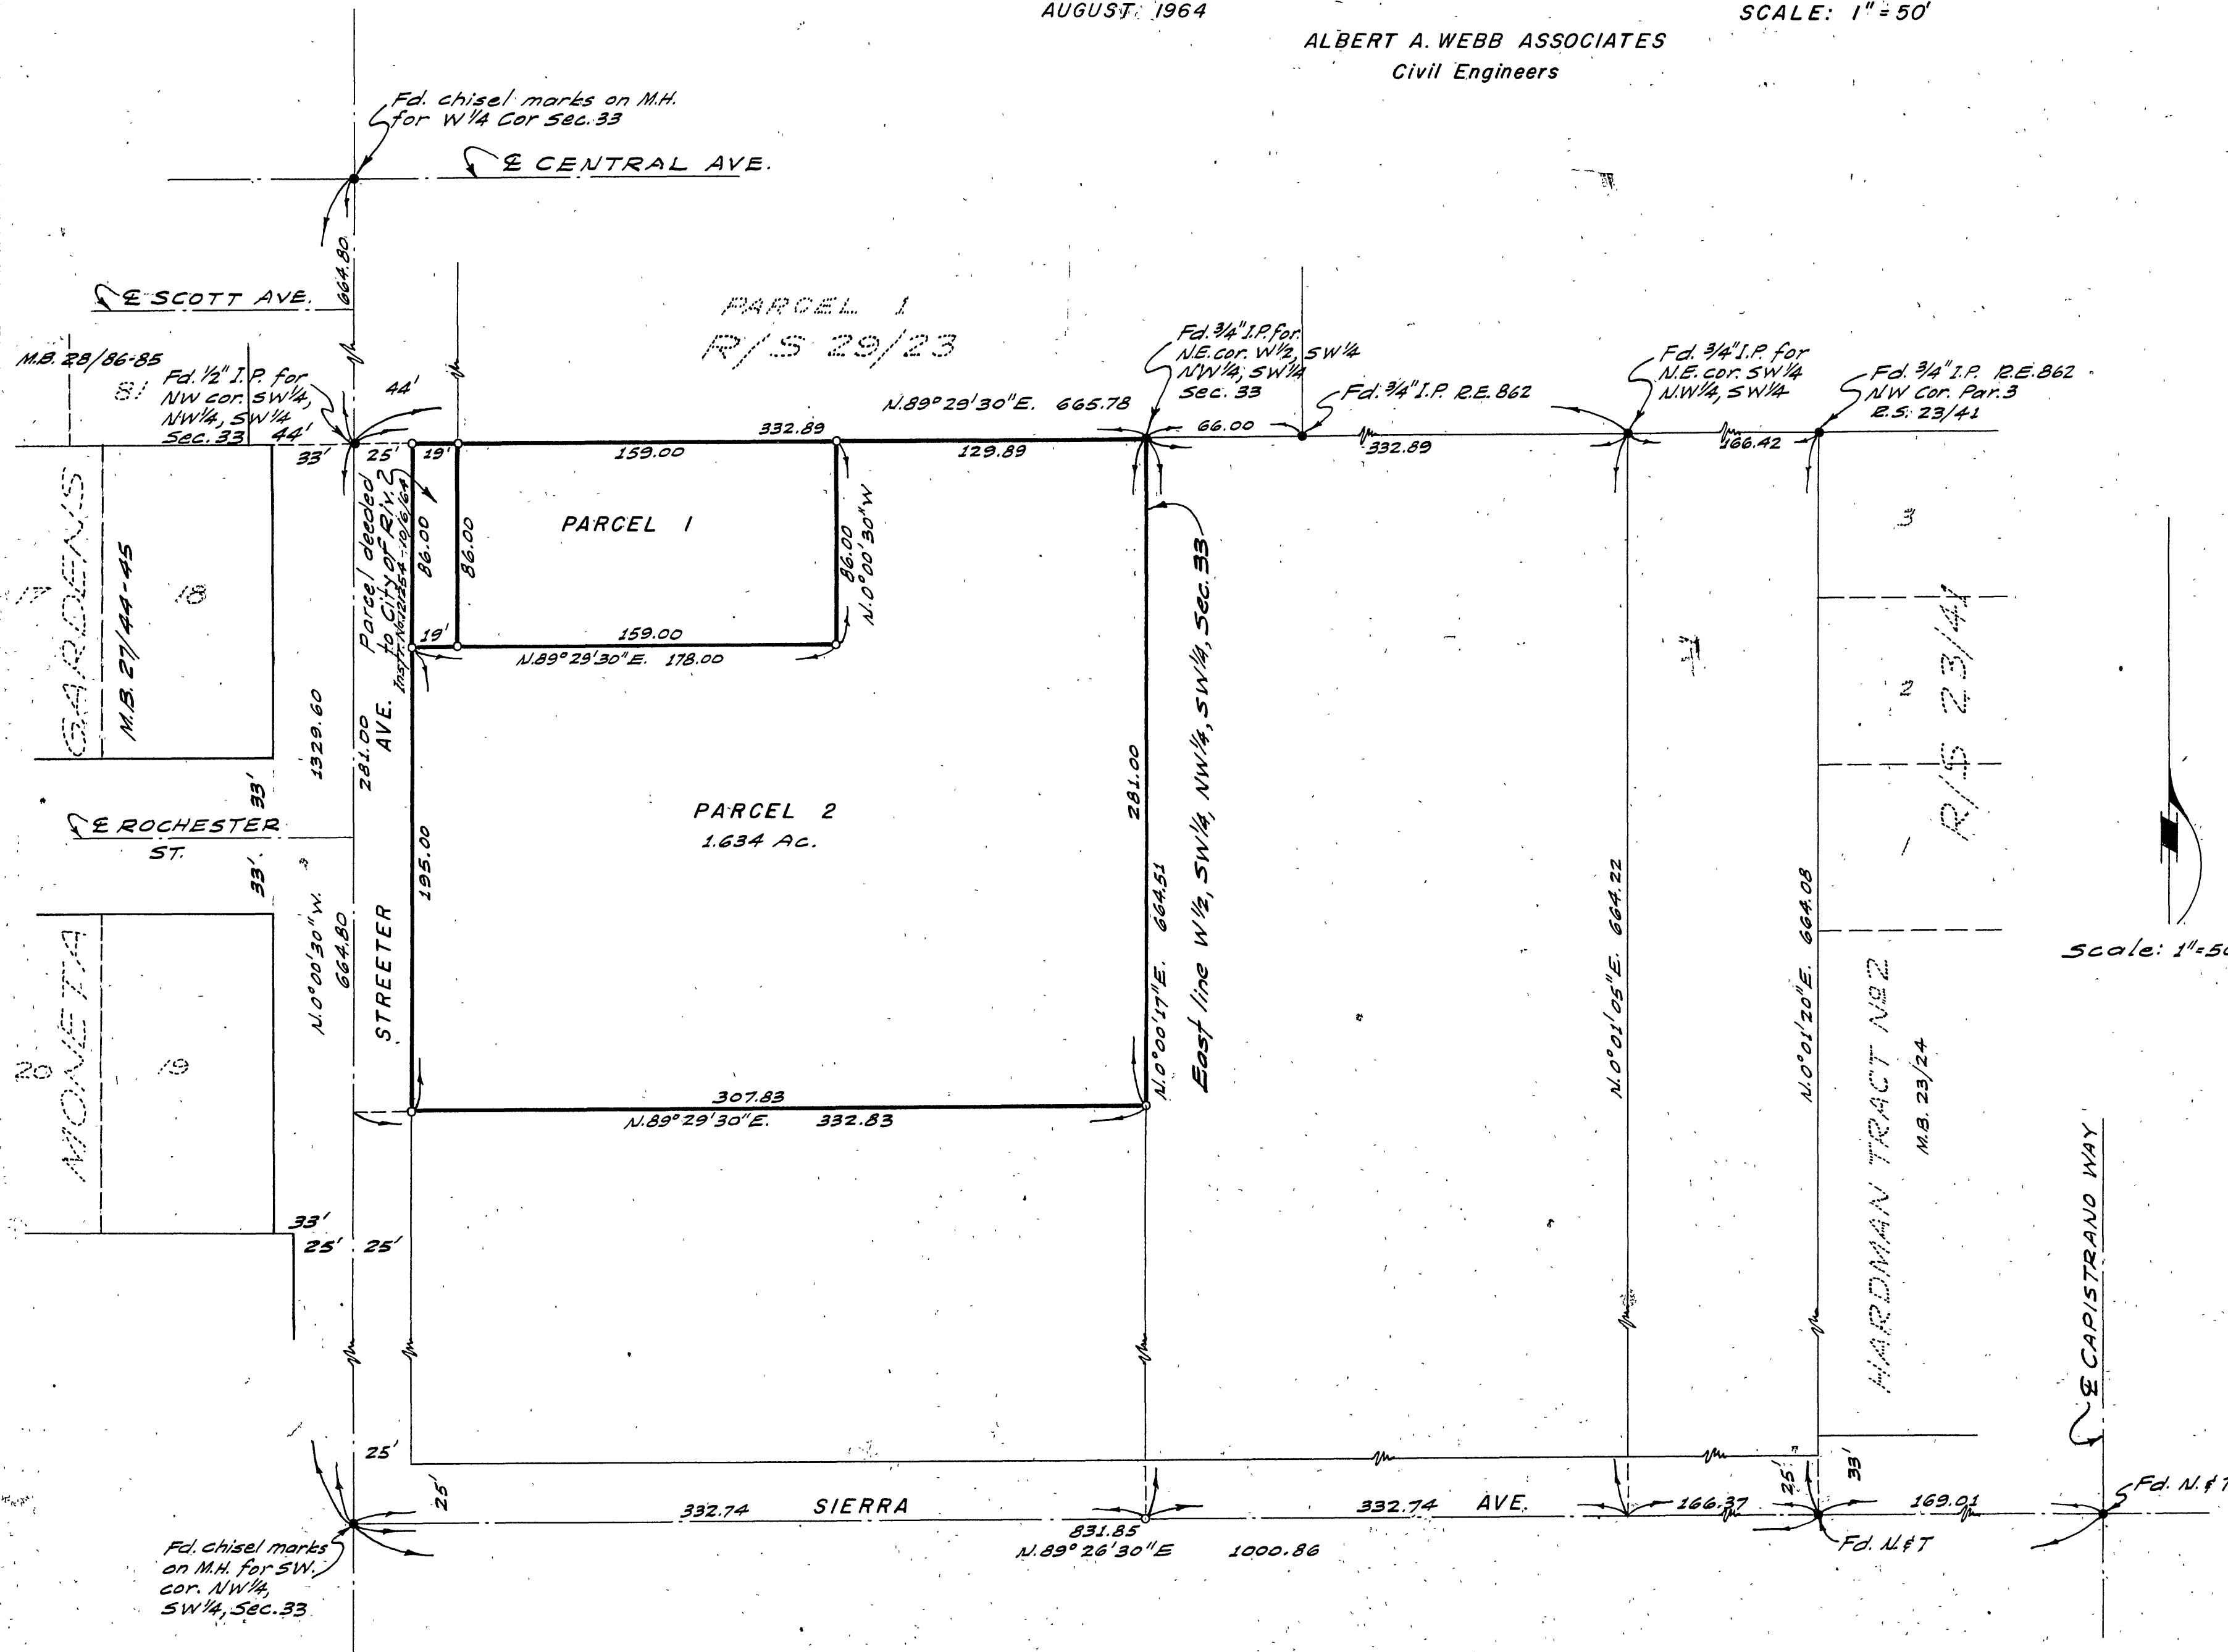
AUGUST 1964

SCALE: 1" = 50'

ALBERT A. WEBB ASSOCIATES
Civil Engineers

Fd. chisel marks on M.H. for W1/4 Cor Sec. 33

℄ CENTRAL AVE.

664.80

℄ SCOTT AVE.

PARCEL 1
R/S 29/23

M.B. 28/86-85

81

Fd. 1/2" I.P. for NW cor. SW1/4, NW1/4, SW1/4 Sec. 33

44'

44'

33'

25'

19'

332.89

N.89°29'30"E. 665.78

Fd. 3/4" I.P. for N.E. cor. W1/2, SW1/4 NW1/4, SW1/4 Sec. 33

66.00

Fd. 3/4" I.P. R.E. 862

332.89

Fd. 3/4" I.P. for N.E. cor. SW1/4 N.W1/4, SW1/4

166.42

Fd. 3/4" I.P. R.E. 862 NW Cor. Par. 3 R.S. 23/41

159.00

129.89

PARCEL 1

Parcel deeded to City of Riv. 2 Inst. No. 122854 - 10/6/64

86.00

86.00

86.00
N.0°00'30"W

159.00

19'

N.89°29'30"E. 178.00

3

17

18

GARDENS
M.B. 27/44-45

R/S 23/41

2

1329.60

281.00
AVE.

PARCEL 2
1.634 Ac.

281.00

East line W1/2, SW1/4, NW1/4, SW1/4, Sec. 33

1

33'

℄ ROCHESTER ST.

33'

195.00

664.51
N.0°00'17"E.

N.0°01'05"E. 664.22

N.0°01'20"E. 664.08

N.0°00'30"W. 664.80

STREETER

MONETA

20

19

307.83
N.89°29'30"E. 332.83

HARDMAN TRACT Nº2
M.B. 23/24

Scale: 1"=5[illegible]

33'

25'

25'

℄ CAPISTRANO WAY

25'

25'

332.74

SIERRA

332.74

AVE.

166.37

25'

33'

169.01

Fd. N.&T

Fd. N.&T

831.85
N.89°26'30"E

1000.86

Fd. chisel marks on M.H. for SW. cor. NW1/4, SW1/4, Sec. 33